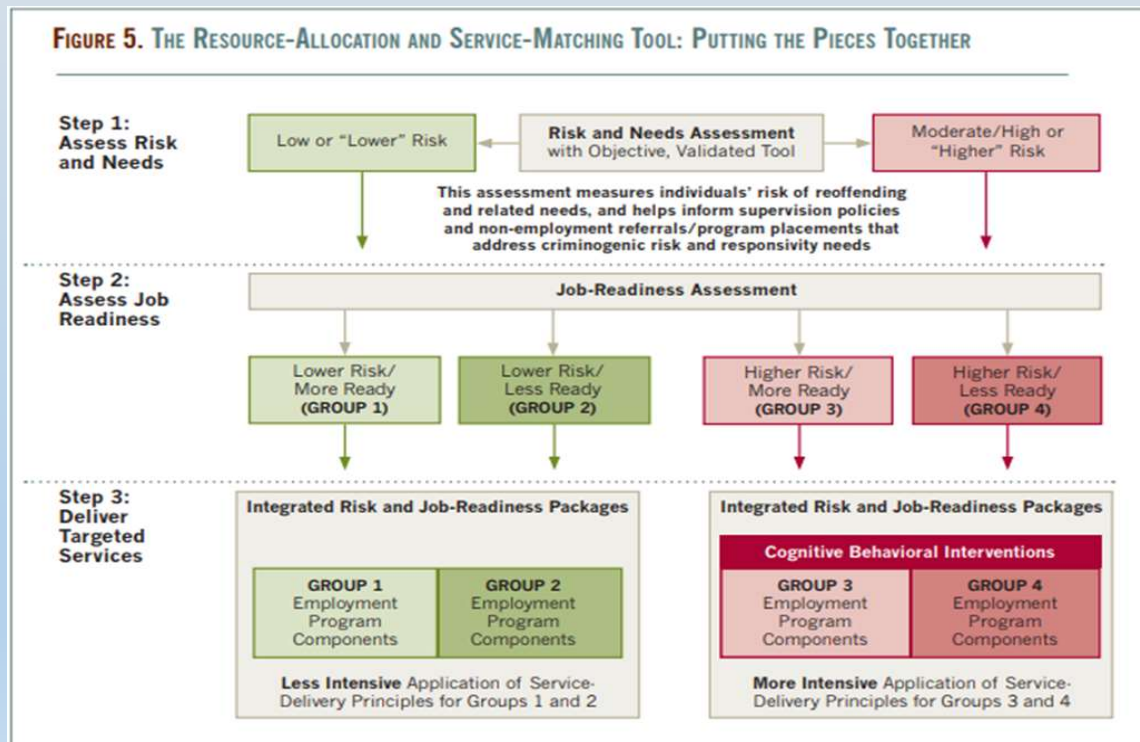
FIGURE 5. THE RESOURCE-ALLOCATION AND SERVICE-MATCHING TOOL: PUTTING THE PIECES TOGETHER

Step 1: Assess Risk and Needs

Low or "Lower" Risk

Risk and Needs Assessment with Objective, Validated Tool

Moderate/High or "Higher" Risk

This assessment measures individuals' risk of reoffending and related needs, and helps inform supervision policies and non-employment referrals/program placements that address criminogenic risk and responsivity needs

Step 2: Assess Job Readiness

Job-Readiness Assessment

Lower Risk/ More Ready (GROUP 1)

Lower Risk/ Less Ready (GROUP 2)

Higher Risk/ More Ready (GROUP 3)

Higher Risk/ Less Ready (GROUP 4)

Step 3: Deliver Targeted Services

Integrated Risk and Job-Readiness Packages

GROUP 1 Employment Program Components

GROUP 2 Employment Program Components

Less Intensive Application of Service-Delivery Principles for Groups 1 and 2

Integrated Risk and Job-Readiness Packages

Cognitive Behavioral Interventions

GROUP 3 Employment Program Components

GROUP 4 Employment Program Components

More Intensive Application of Service-Delivery Principles for Groups 3 and 4